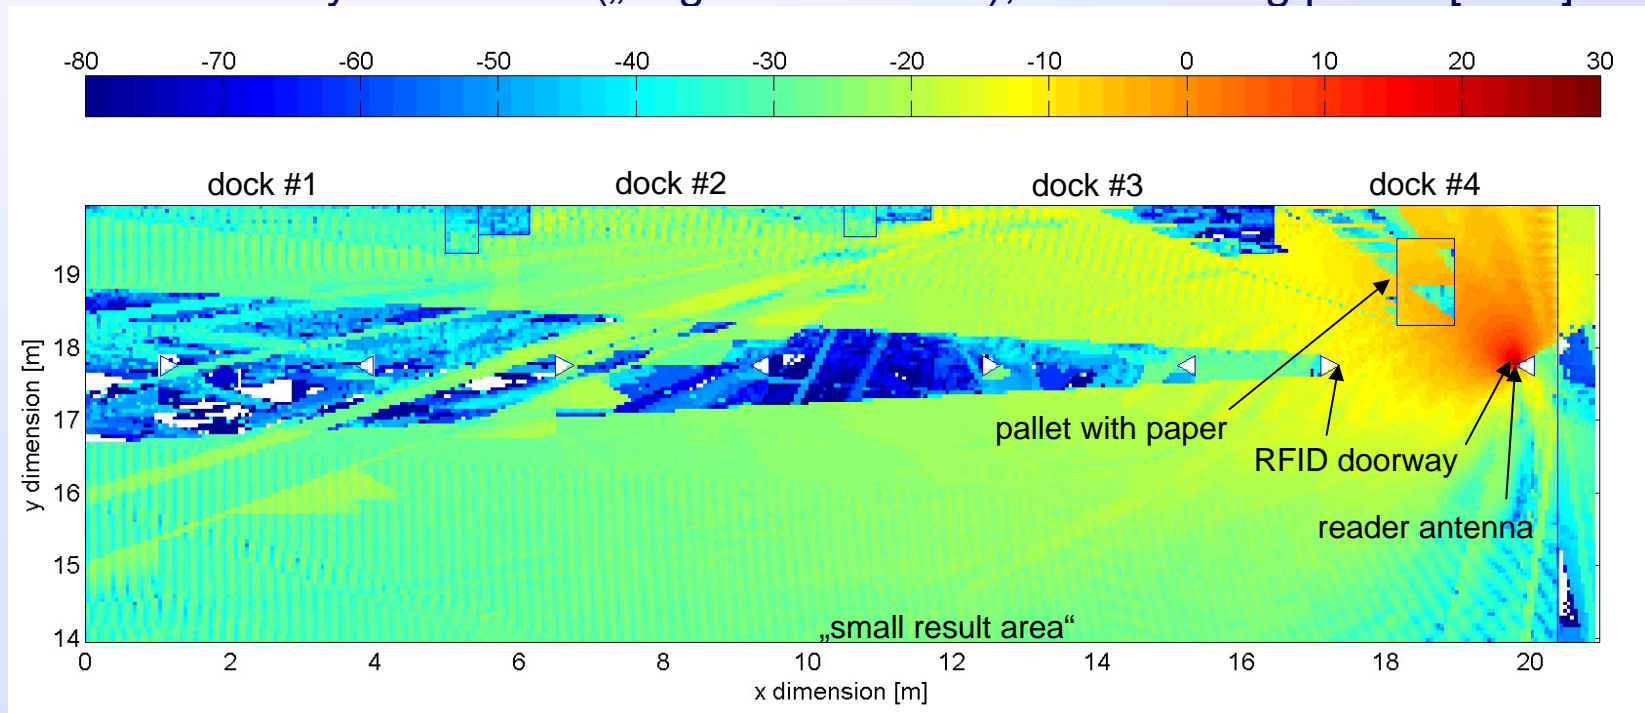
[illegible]

-80 -70 -60 -50 -40 -30 -20 -10 0 10 20 30

dock #1
dock #2
dock #3
dock #4

19
18
17
16
15
14
y dimension [m]

pallet with paper
RFID doorway
reader antenna
„small result area“

0 2 4 6 8 10 12 14 16 18 20
x dimension [m]